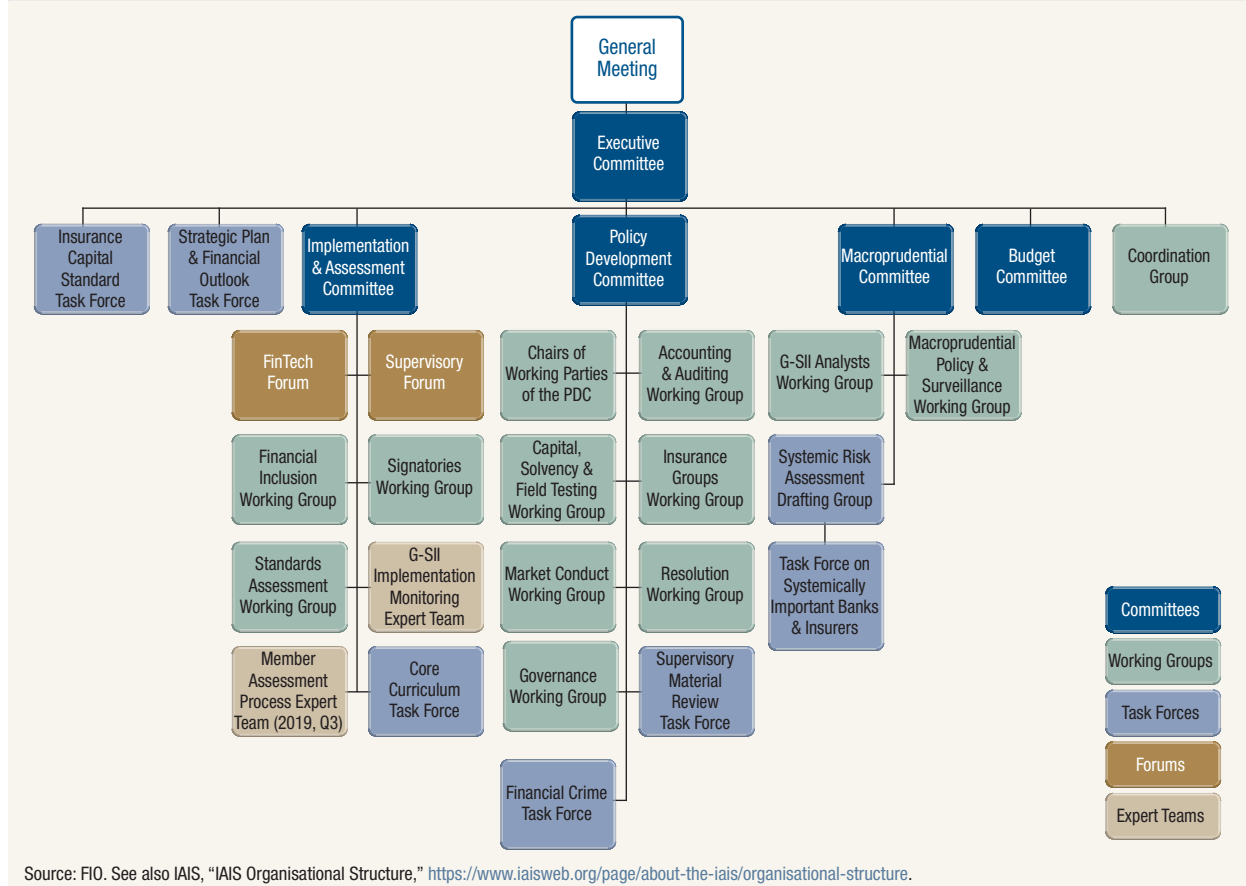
General Meeting

Executive Committee

Insurance Capital Standard Task Force

Strategic Plan & Financial Outlook Task Force

Implementation & Assessment Committee

Policy Development Committee

Macroprudential Committee

Budget Committee

Coordination Group

FinTech Forum

Supervisory Forum

Financial Inclusion Working Group

Signatories Working Group

Standards Assessment Working Group

G-SII Implementation Monitoring Expert Team

Member Assessment Process Expert Team (2019, Q3)

Core Curriculum Task Force

Chairs of Working Parties of the PDC

Accounting & Auditing Working Group

Capital, Solvency & Field Testing Working Group

Insurance Groups Working Group

Market Conduct Working Group

Resolution Working Group

Governance Working Group

Supervisory Material Review Task Force

Financial Crime Task Force

G-SII Analysts Working Group

Macroprudential Policy & Surveillance Working Group

Systemic Risk Assessment Drafting Group

Task Force on Systemically Important Banks & Insurers

Committees

Working Groups

Task Forces

Forums

Expert Teams

Source: FIO. See also IAIS, “IAIS Organisational Structure,” https://www.iaisweb.org/page/about-the-iais/organisational-structure.